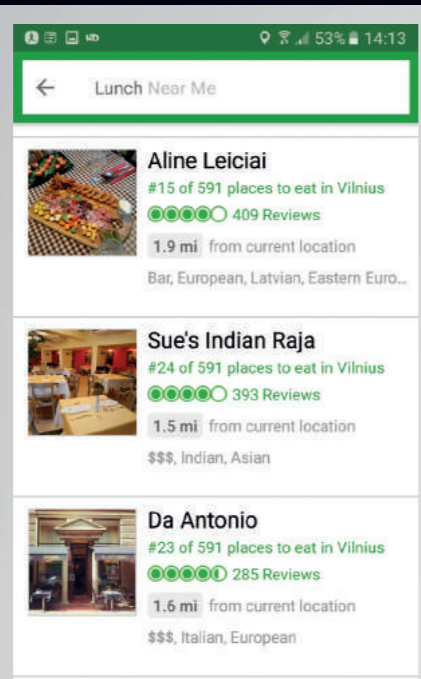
53% 14:13

Lunch Near Me

Aline Leiciai
#15 of 591 places to eat in Vilnius
409 Reviews
1.9 mi from current location
Bar, European, Latvian, Eastern Euro...

Sue's Indian Raja
#24 of 591 places to eat in Vilnius
393 Reviews
1.5 mi from current location
$$$, Indian, Asian

Da Antonio
#23 of 591 places to eat in Vilnius
285 Reviews
1.6 mi from current location
$$$, Italian, European